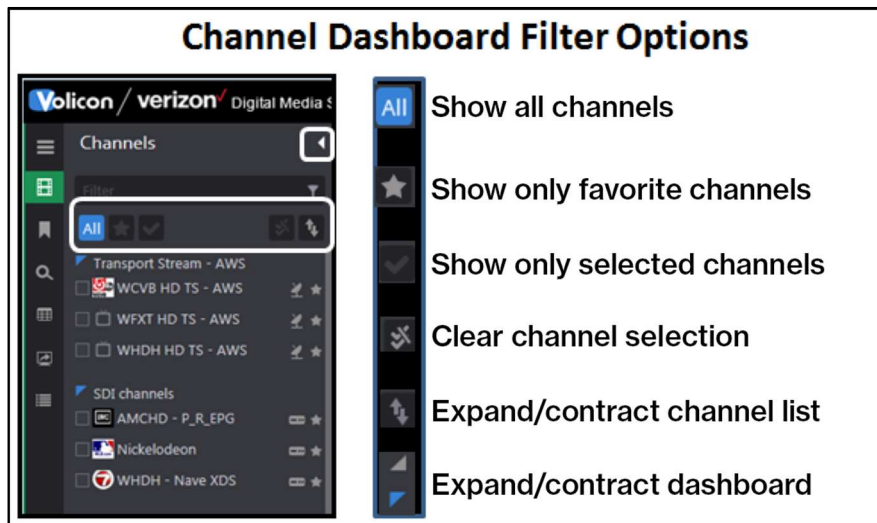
Channel Dashboard Filter Options

Volicon / verizon Digital Media S

Channels

Filter

All

Transport Stream - AWS

WCVB HD TS - AWS

WFXT HD TS - AWS

WHDH HD TS - AWS

SDI channels

AMCHD - P_R_EPG

Nickelodeon

WHDH - Nave XDS

All Show all channels

Show only favorite channels

Show only selected channels

Clear channel selection

Expand/contract channel list

Expand/contract dashboard